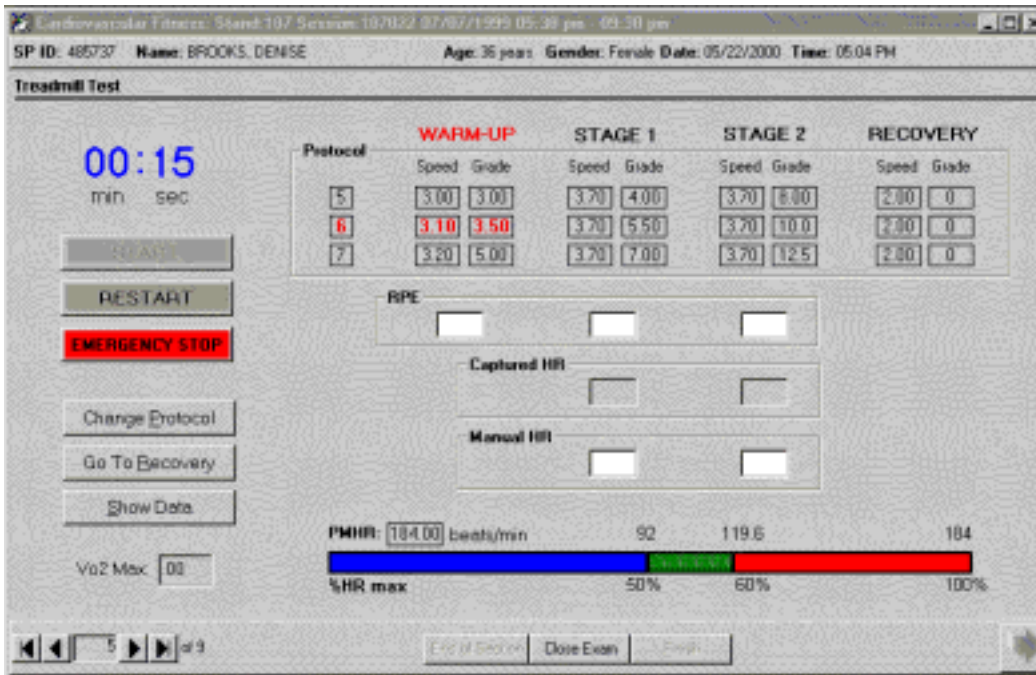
Cardiovascular Fitness: Stand 107 Session 107022 07/07/1999 05:30 pm - 09:30 pm

SP ID: 485737 Name: BROOKS, DENISE Age: 36 years Gender: Female Date: 05/22/2000 Time: 05:04 PM

Treadmill Test

00:15
min sec

START

RESTART

EMERGENCY STOP

Change Protocol

Go To Recovery

Show Data

Vo2 Max 00

Protocol

| | WARM-UP Speed | WARM-UP Grade | STAGE 1 Speed | STAGE 1 Grade | STAGE 2 Speed | STAGE 2 Grade | RECOVERY Speed | RECOVERY Grade |
|---|---|---|---|---|---|---|---|---|
| 5 | 3.00 | 3.00 | 3.70 | 4.00 | 3.70 | 8.00 | 2.00 | 0 |
| 6 | 3.10 | 3.50 | 3.70 | 5.50 | 3.70 | 10.0 | 2.00 | 0 |
| 7 | 3.20 | 5.00 | 3.70 | 7.00 | 3.70 | 12.5 | 2.00 | 0 |

RPE

Captured HR

Manual HR

PMHR: 184.00 beats/min 92 119.6 184

%HR max 50% 60% 100%

5 of 9

End of Section Close Exam Finish